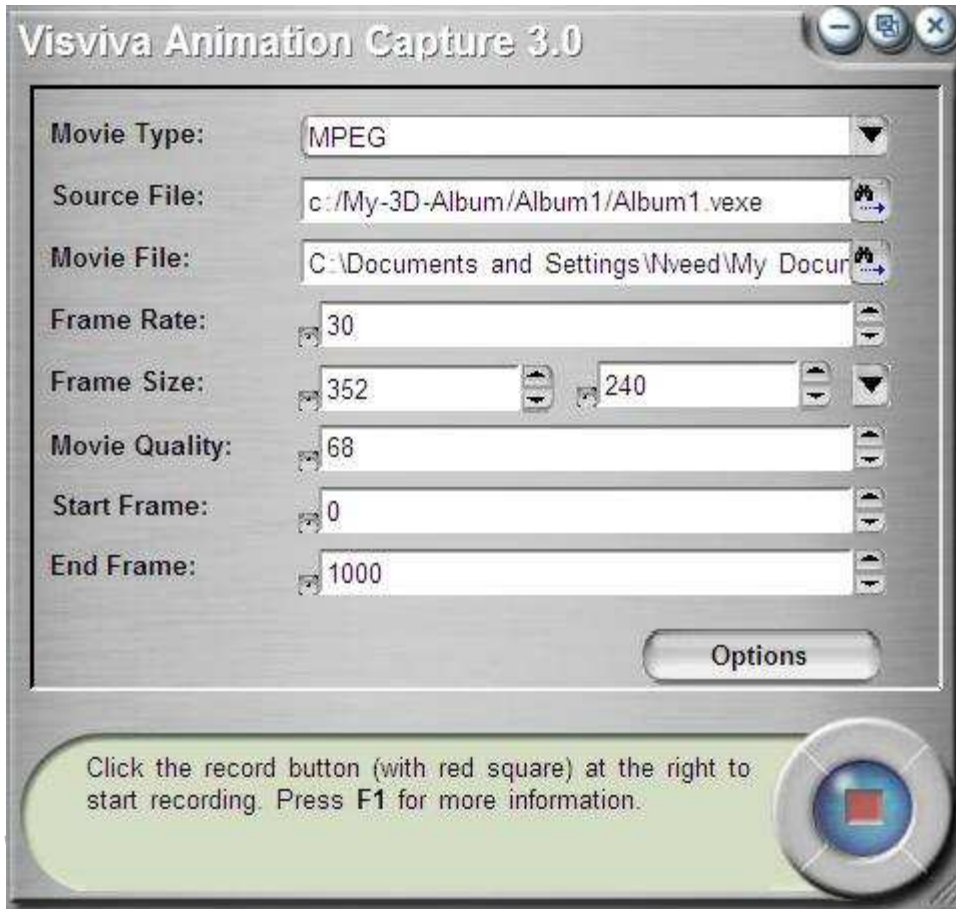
Visviva Animation Capture 3.0

Movie Type: MPEG

Source File: c:/My-3D-Album/Album1/Album1.vexe

Movie File: C:\Documents and Settings\Nveed\My Docur

Frame Rate: 30

Frame Size: 352 240

Movie Quality: 68

Start Frame: 0

End Frame: 1000

Options

Click the record button (with red square) at the right to start recording. Press **F1** for more information.